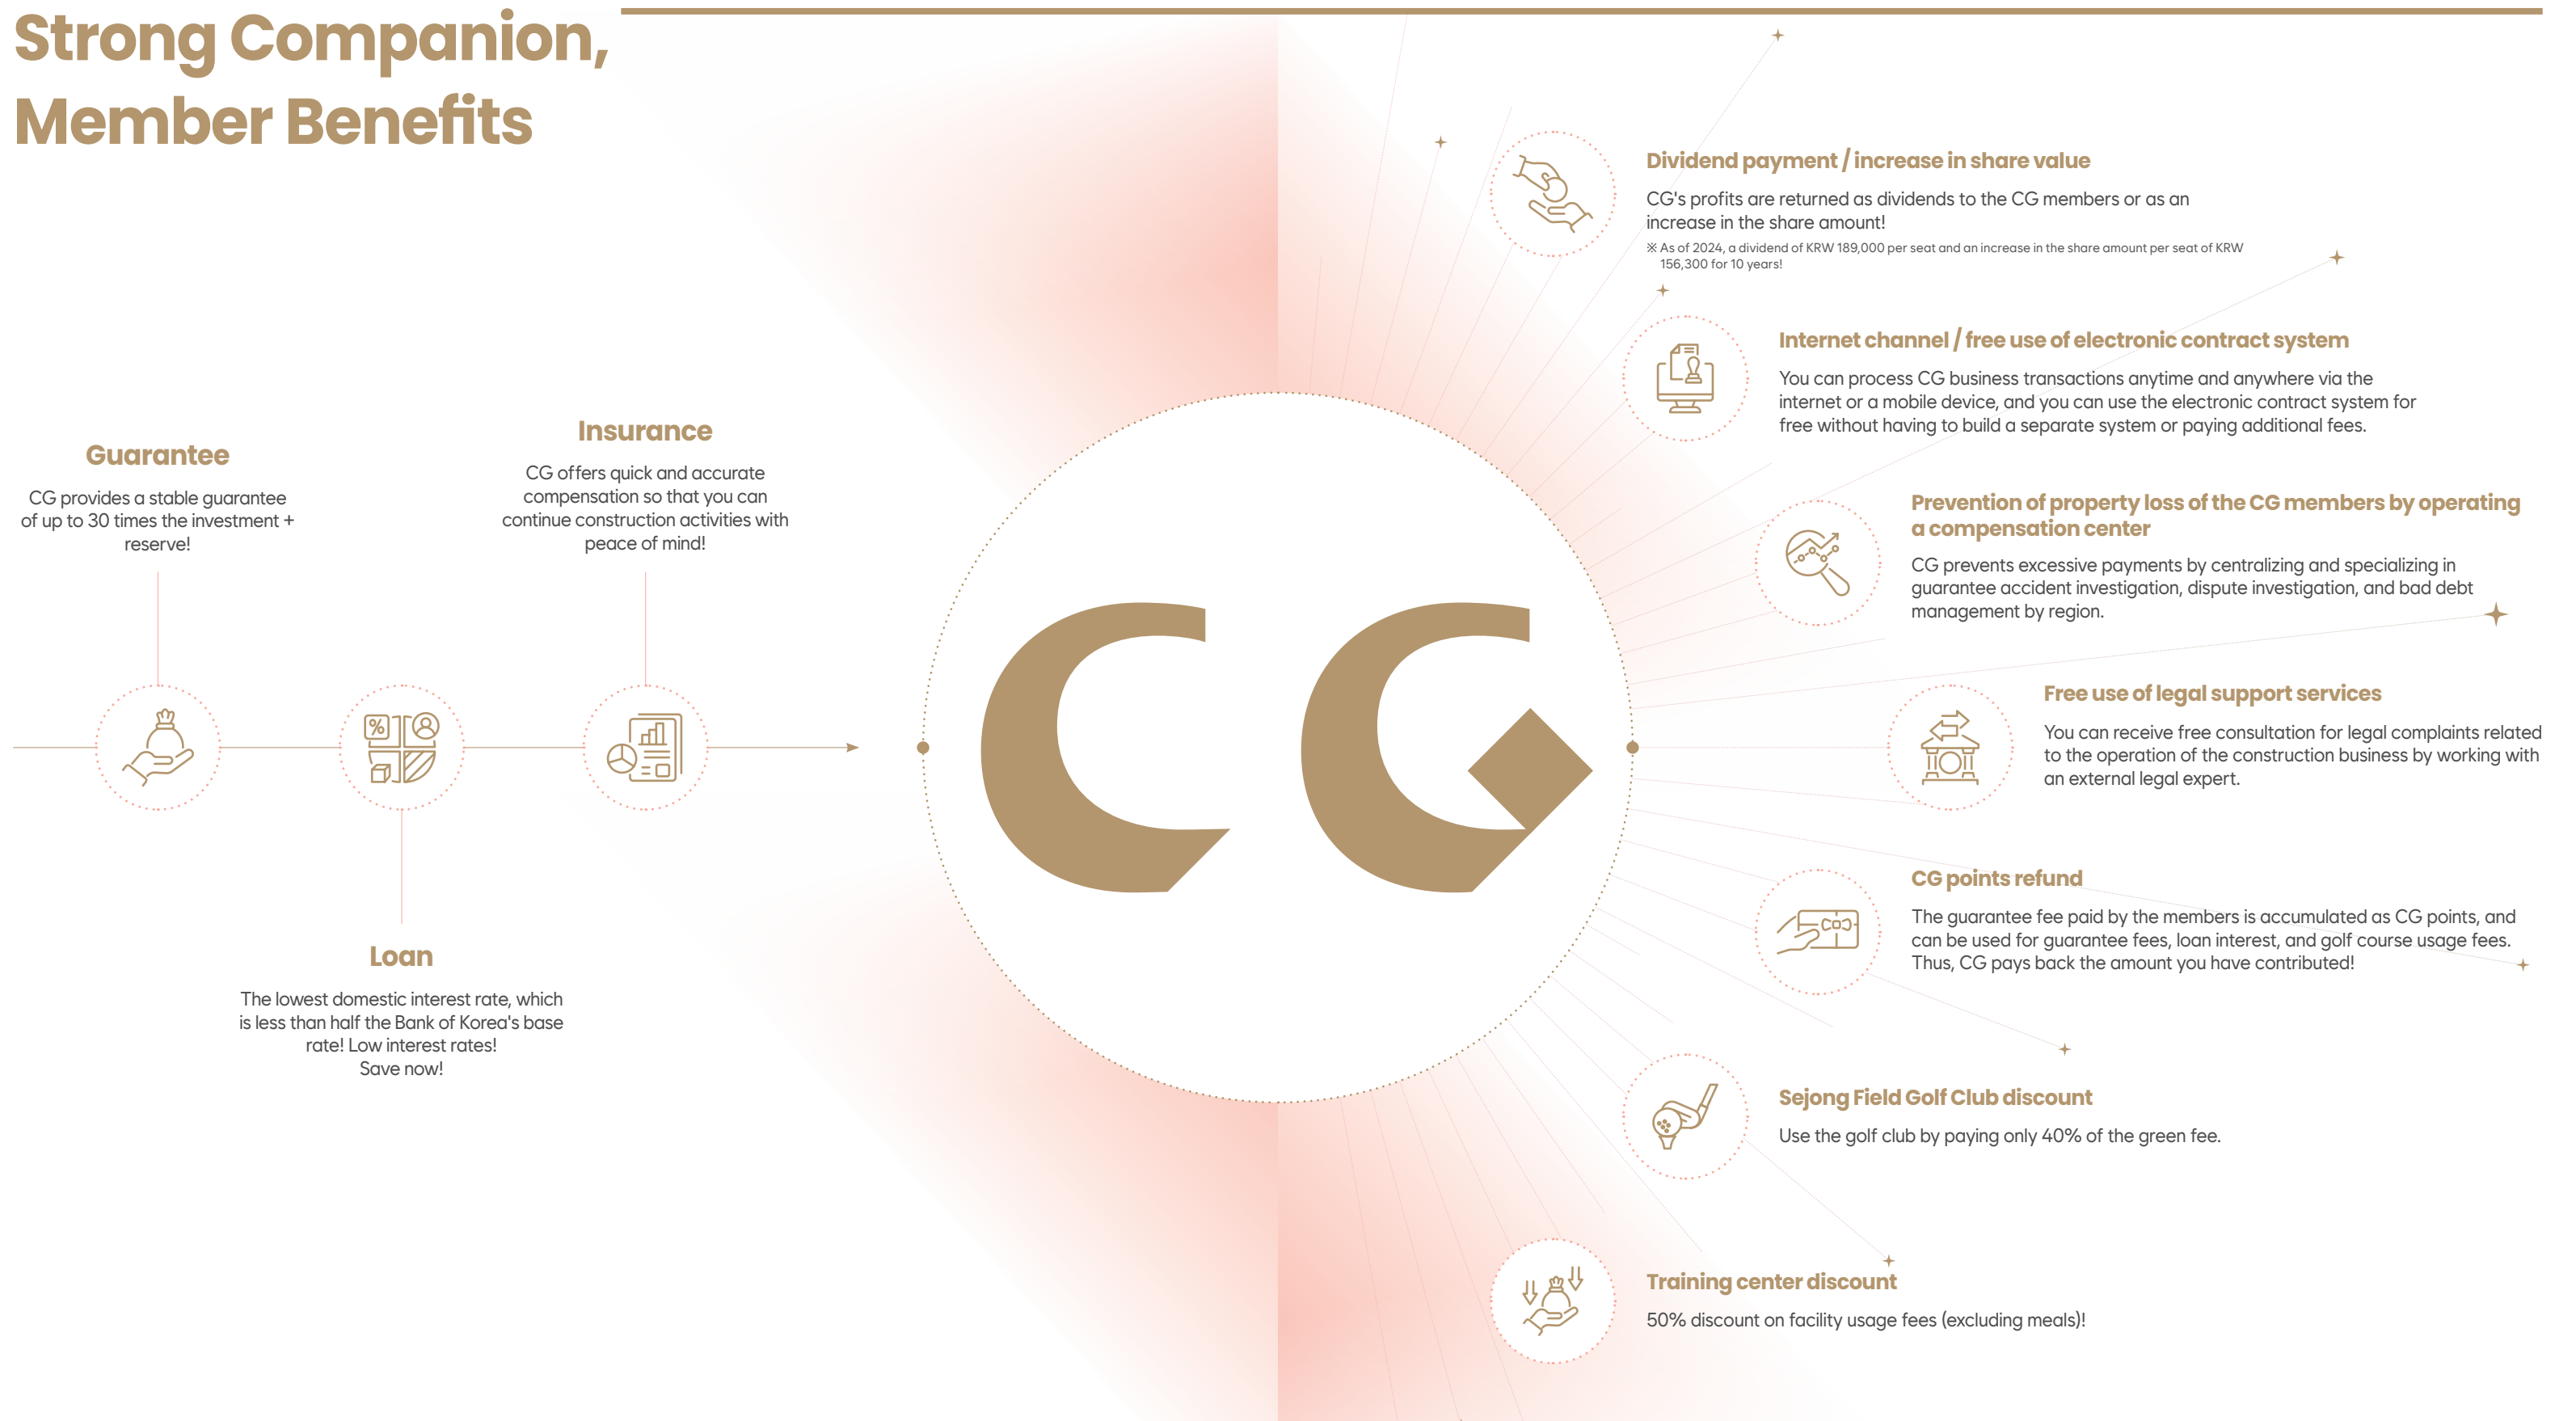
Strong Companion, Member Benefits

Guarantee

CG provides a stable guarantee of up to 30 times the investment + reserve!

Insurance

CG offers quick and accurate compensation so that you can continue construction activities with peace of mind!

Loan

The lowest domestic interest rate, which is less than half the Bank of Korea's base rate! Low interest rates! Save now!

CG

Dividend payment / increase in share value

CG's profits are returned as dividends to the CG members or as an increase in the share amount!

※ As of 2024, a dividend of KRW 189,000 per seat and an increase in the share amount per seat of KRW 156,300 for 10 years!

Internet channel / free use of electronic contract system

You can process CG business transactions anytime and anywhere via the internet or a mobile device, and you can use the electronic contract system for free without having to build a separate system or paying additional fees.

Prevention of property loss of the CG members by operating a compensation center

CG prevents excessive payments by centralizing and specializing in guarantee accident investigation, dispute investigation, and bad debt management by region.

Free use of legal support services

You can receive free consultation for legal complaints related to the operation of the construction business by working with an external legal expert.

CG points refund

The guarantee fee paid by the members is accumulated as CG points, and can be used for guarantee fees, loan interest, and golf course usage fees. Thus, CG pays back the amount you have contributed!

Sejong Field Golf Club discount

Use the golf club by paying only 40% of the green fee.

Training center discount

50% discount on facility usage fees (excluding meals)!